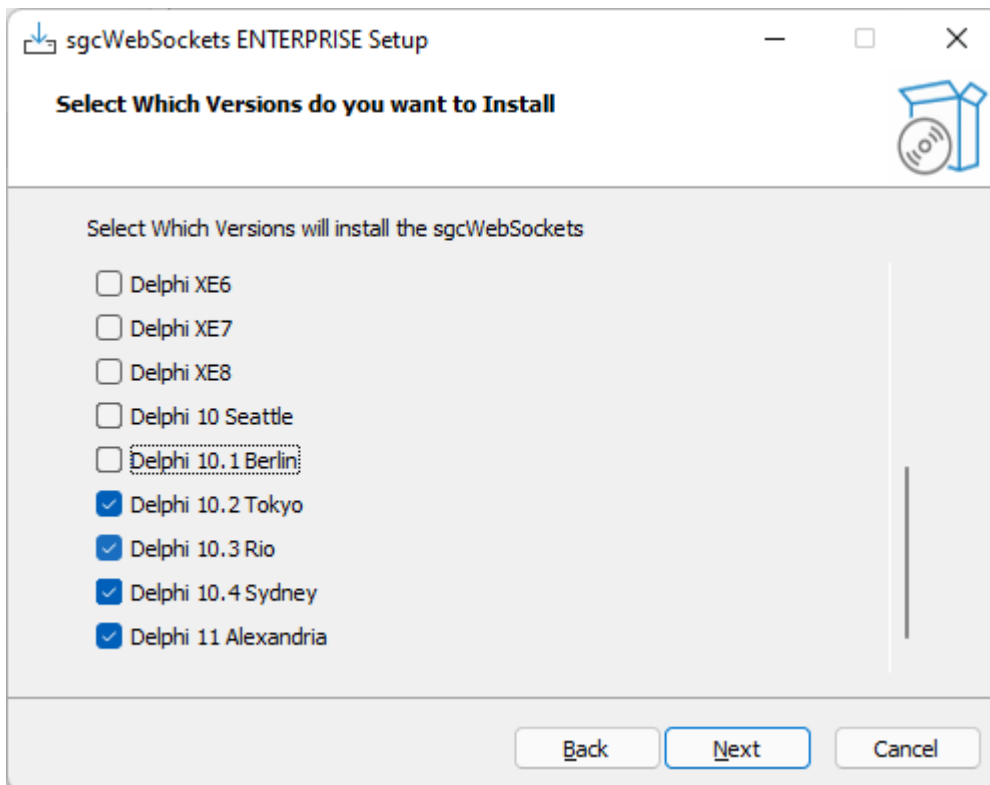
sgcWebSockets ENTERPRISE Setup

Select Which Versions do you want to Install

Select Which Versions will install the sgcWebSockets

Delphi XE6
Delphi XE7
Delphi XE8
Delphi 10 Seattle
Delphi 10.1 Berlin
Delphi 10.2 Tokyo
Delphi 10.3 Rio
Delphi 10.4 Sydney
Delphi 11 Alexandria

Back Next Cancel